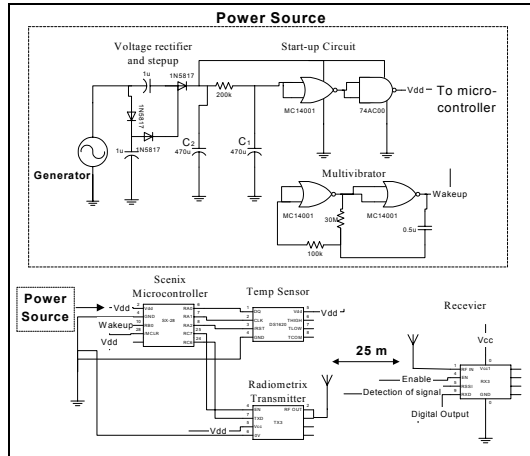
Power Source

Voltage rectifier and stepup

Start-up Circuit

1u

1N5817

1N5817

1N5817

1u

200k

MC14001

74AC00

Vdd

To micro-controller

C$_2$

470u

C$_1$

470u

Generator

Multivibrator

MC14001

30M

MC14001

Wakeup

100k

0.5u

Power Source

Scenix Microcontroller

-Vdd

Wakeup

Vdd

SX-28

Temp Sensor

DS1620

Vdd

25 m

Radiometrix Transmitter

TX3

Vdd

Recevier

Vcc

Enable

Detection of signal

RX3

Digital Output